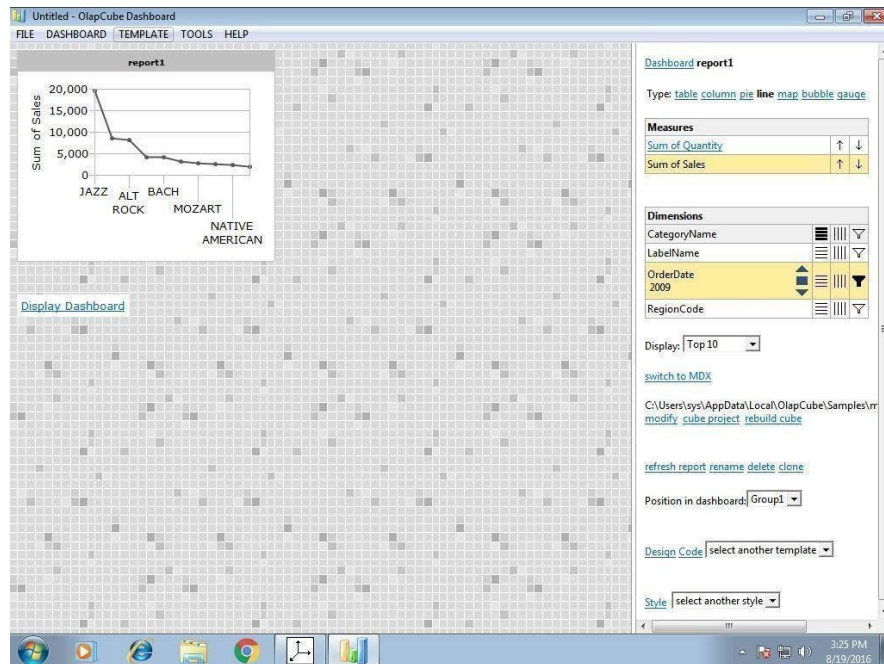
Untitled - OlapCube Dashboard

FILE DASHBOARD TEMPLATE TOOLS HELP

report1

Sum of Sales

20,000
15,000
10,000
5,000
0

JAZZ
ALT ROCK
BACH
MOZART
NATIVE AMERICAN

Display Dashboard

Dashboard report1

Type: table column pie line map bubble gauge

| Measures |
|---|
| Sum of Quantity ↑ ↓ |
| Sum of Sales ↑ ↓ |

| Dimensions |
|---|
| CategoryName |
| LabelName |
| OrderDate 2009 |
| RegionCode |

Display: Top 10

switch to MDX

C:\Users\sys\AppData\Local\OlapCube\Samples\m
modify cube project rebuild cube

refresh report rename delete clone

Position in dashboard: Group1

Design Code select another template

Style select another style

3:25 PM
8/19/2016